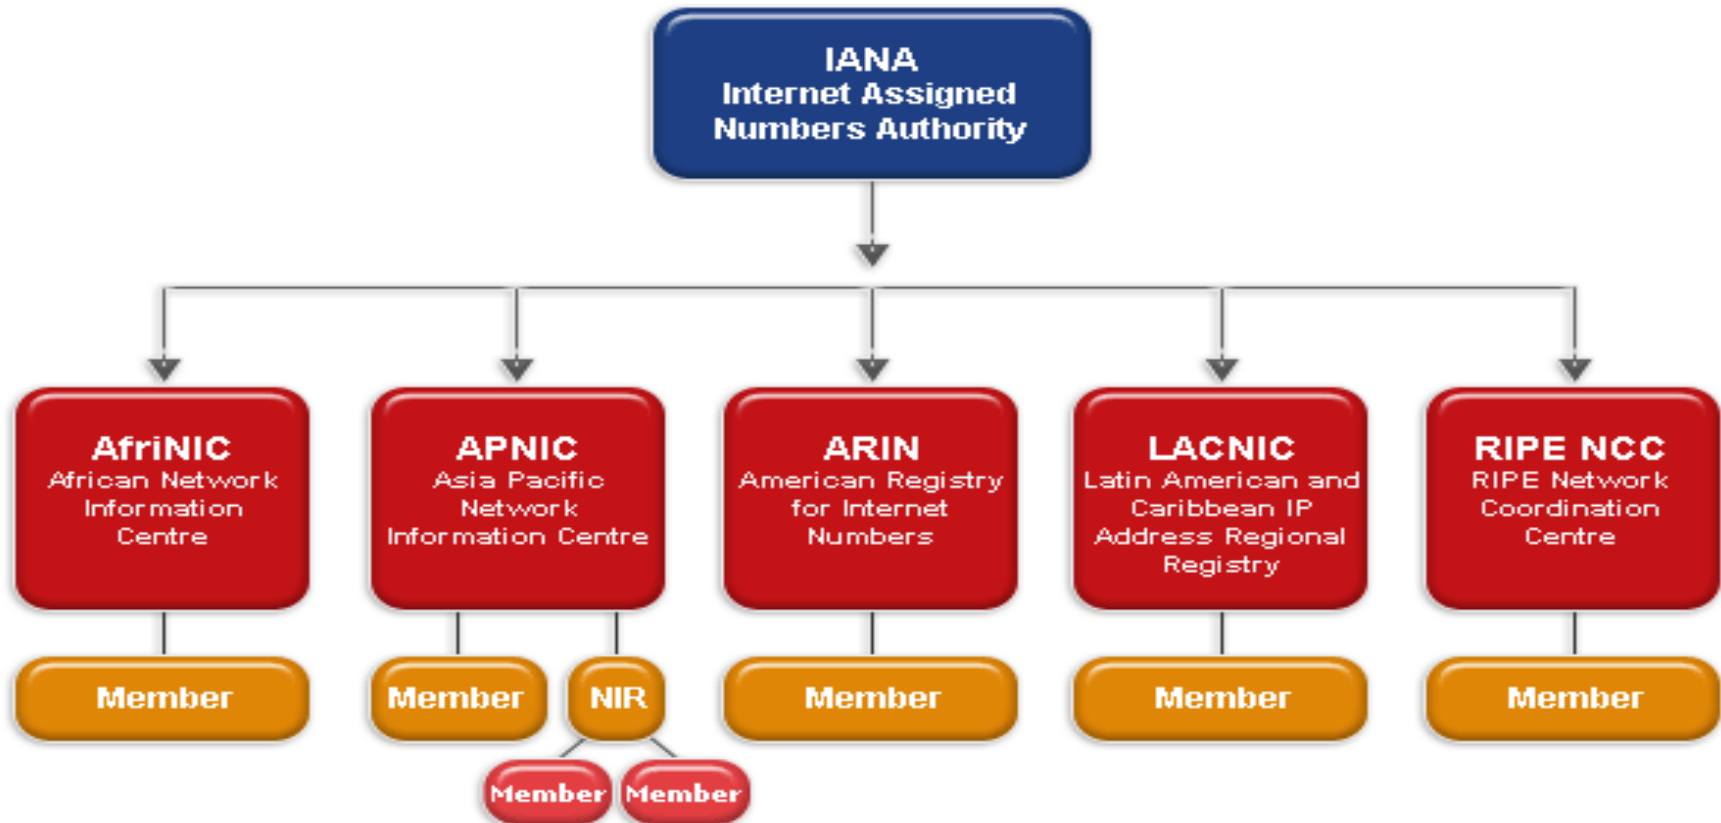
IANA
Internet Assigned Numbers Authority

AfriNIC
African Network Information Centre

APNIC
Asia Pacific Network Information Centre

ARIN
American Registry for Internet Numbers

LACNIC
Latin American and Caribbean IP Address Regional Registry

RIPE NCC
RIPE Network Coordination Centre

Member

Member

NIR

Member

Member

Member

Member

Member